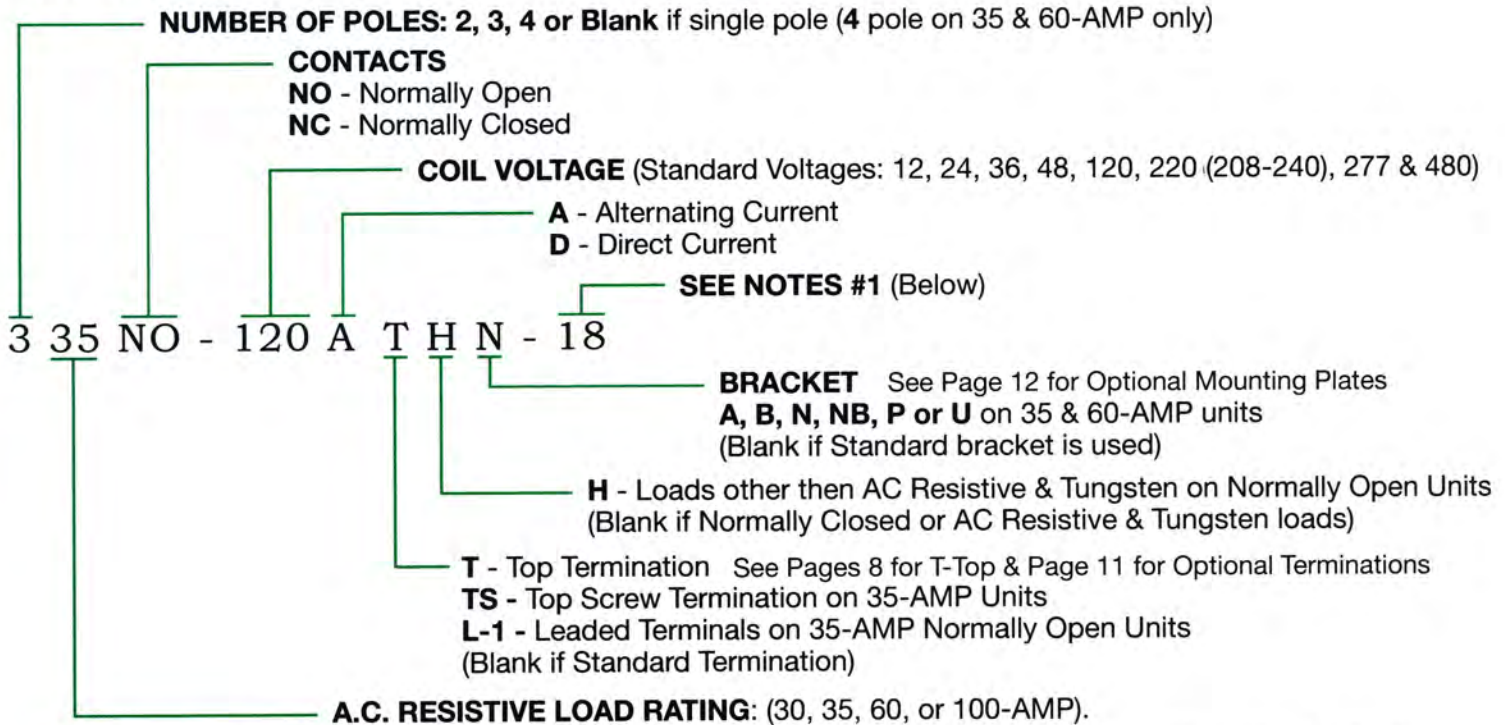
**NUMBER OF POLES: 2, 3, 4 or Blank** if single pole (**4** pole on 35 & 60-AMP only)

**CONTACTS**
**NO** - Normally Open
**NC** - Normally Closed

**COIL VOLTAGE** (Standard Voltages: 12, 24, 36, 48, 120, 220 (208-240), 277 & 480)

**A** - Alternating Current
**D** - Direct Current

**SEE NOTES #1** (Below)

3 35 NO - 120 A T H N - 18

**BRACKET** See Page 12 for Optional Mounting Plates
**A, B, N, NB, P or U** on 35 & 60-AMP units
(Blank if Standard bracket is used)

**H** - Loads other then AC Resistive & Tungsten on Normally Open Units
(Blank if Normally Closed or AC Resistive & Tungsten loads)

**T** - Top Termination See Pages 8 for T-Top & Page 11 for Optional Terminations
**TS** - Top Screw Termination on 35-AMP Units
**L-1** - Leaded Terminals on 35-AMP Normally Open Units
(Blank if Standard Termination)

**A.C. RESISTIVE LOAD RATING**: (30, 35, 60, or 100-AMP).